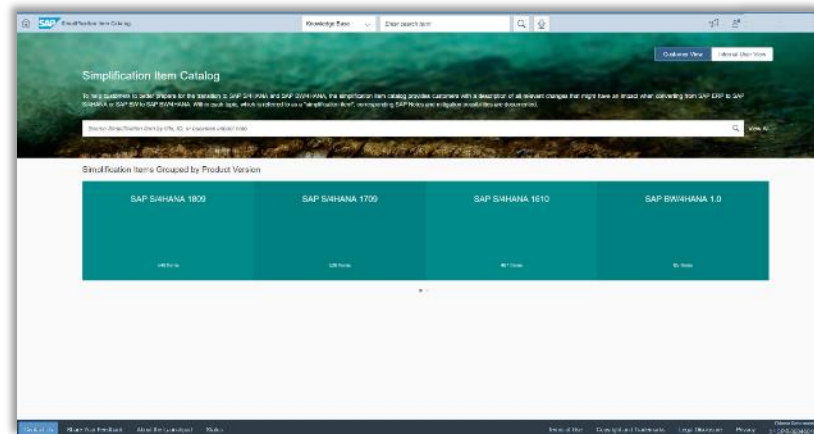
SAP Simplification Item Catalog

Knowledge Base

Enter search term

Customer View

Internal User View

Simplification Item Catalog

To help customers to better prepare for the transition to SAP S/4HANA and SAP BW/4HANA, the simplification item catalog provides customers with a description of all relevant changes that might have an impact when converting from SAP ERP to SAP S/4HANA or SAP BW to SAP BW/4HANA. Will in such topic, which is referred to as a "simplification item", corresponding SAP Notes and mitigation possibilities are documented.

Search Simplification Item by title, ID, or business impact note

View All

Simplification Items Grouped by Product Version

| SAP S/4HANA 1809 | SAP S/4HANA 1709 | SAP S/4HANA 1610 | SAP BW/4HANA 1.0 |
|---|---|---|---|
| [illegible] Items | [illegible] Items | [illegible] Items | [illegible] Items |

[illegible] Share Your Feedback About the Catalog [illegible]

Terms of Use Copyright and Trademarks Legal Disclosure Privacy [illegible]